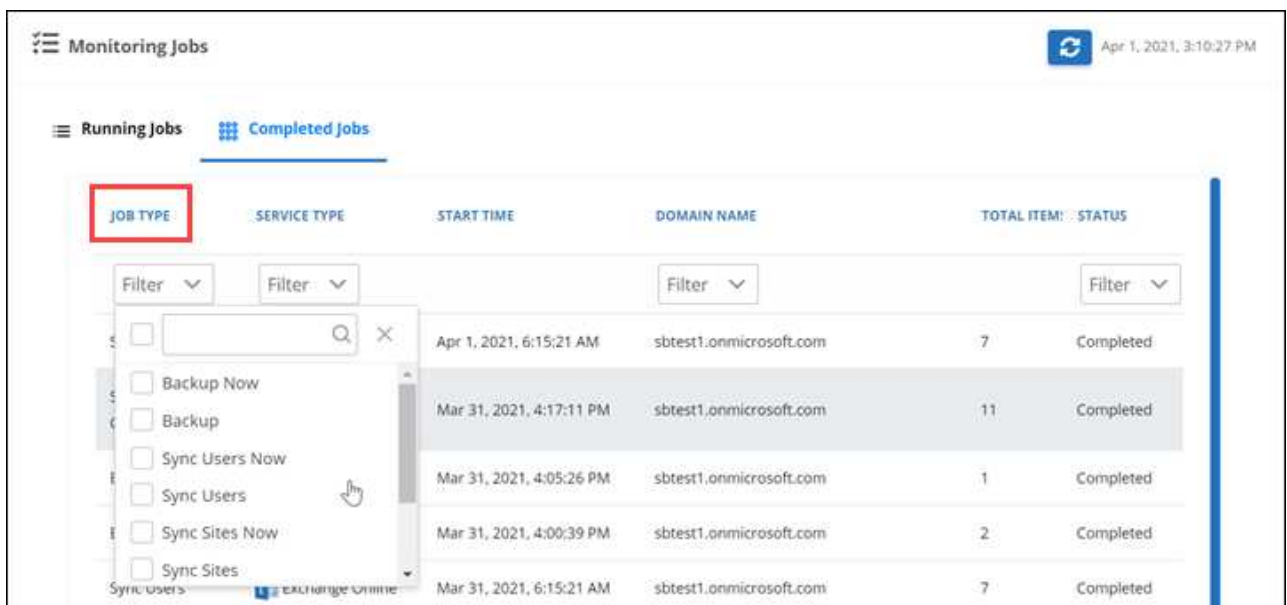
Monitoring Jobs

Apr 1, 2021, 3:10:27 PM

Running Jobs

Completed Jobs

| JOB TYPE | SERVICE TYPE | START TIME | DOMAIN NAME | TOTAL ITEM! | STATUS |
|---|---|---|---|---|---|
| Filter | Filter | | Filter | | Filter |
| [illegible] | | Apr 1, 2021, 6:15:21 AM | sbtest1.onmicrosoft.com | 7 | Completed |
| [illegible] | | Mar 31, 2021, 4:17:11 PM | sbtest1.onmicrosoft.com | 11 | Completed |
| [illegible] | | Mar 31, 2021, 4:05:26 PM | sbtest1.onmicrosoft.com | 1 | Completed |
| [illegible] | | Mar 31, 2021, 4:00:39 PM | sbtest1.onmicrosoft.com | 2 | Completed |
| Sync Users | Exchange Online | Mar 31, 2021, 6:15:21 AM | sbtest1.onmicrosoft.com | 7 | Completed |

Backup Now
Backup
Sync Users Now
Sync Users
Sync Sites Now
Sync Sites